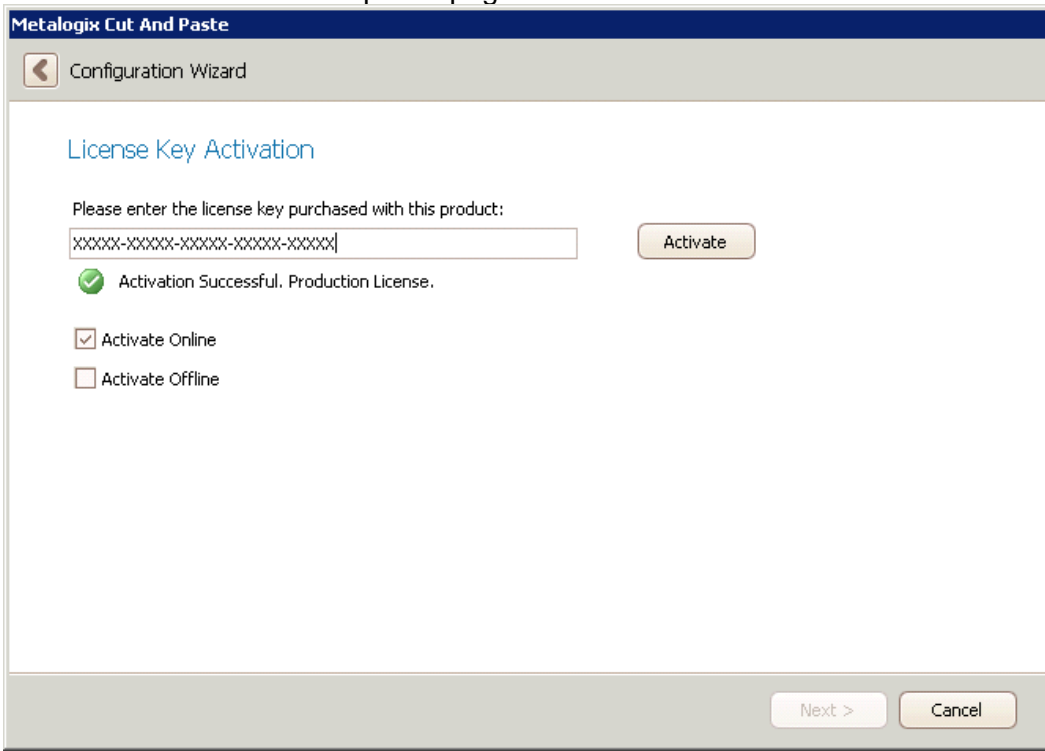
Metalogix Cut And Paste

Configuration Wizard

License Key Activation

Please enter the license key purchased with this product:

XXXXX-XXXXX-XXXXX-XXXXX-XXXXX

Activate

Activation Successful. Production License.

Activate Online

Activate Offline

Next >

Cancel